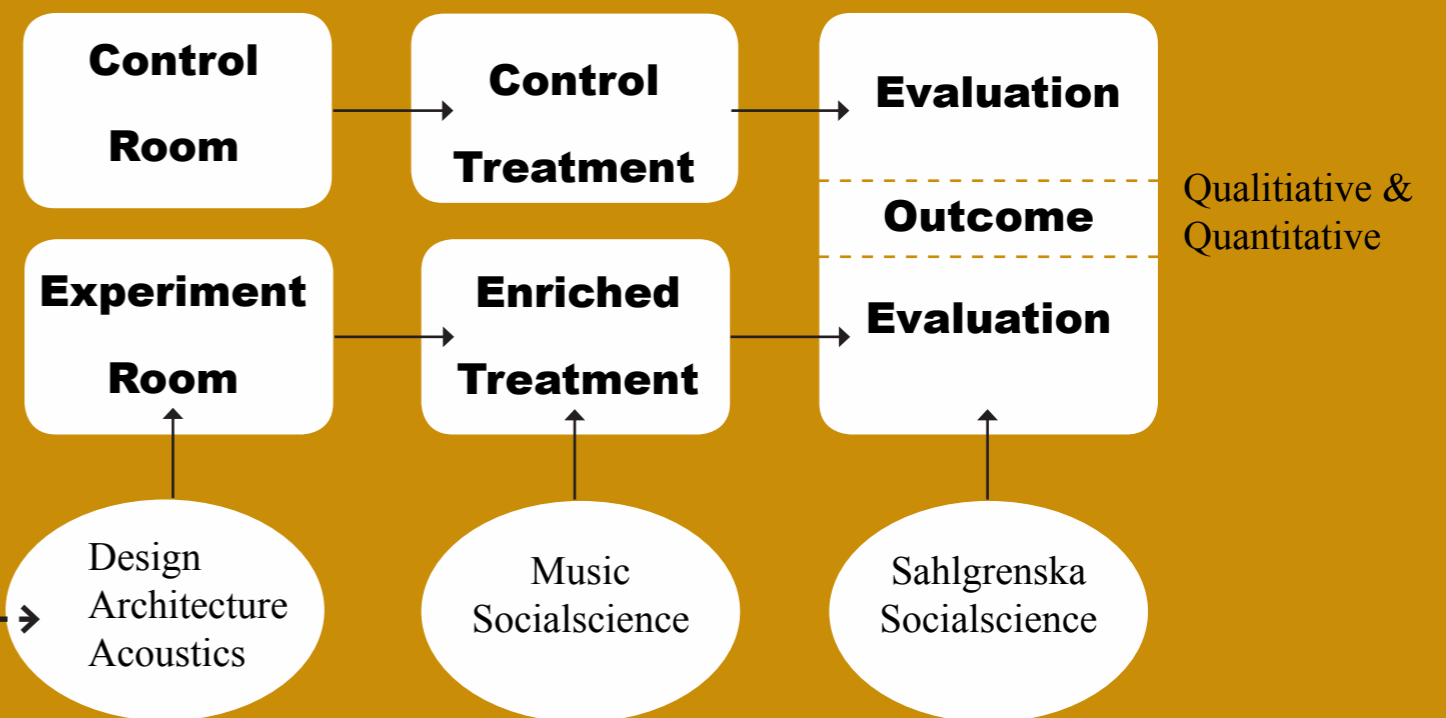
Control Room

Control Treatment

Evaluation

Outcome

Evaluation

Qualitiative & Quantitative

Experiment Room

Enriched Treatment

Design
Architecture
Acoustics

Music
Socialscience

Sahlgrenska
Socialscience